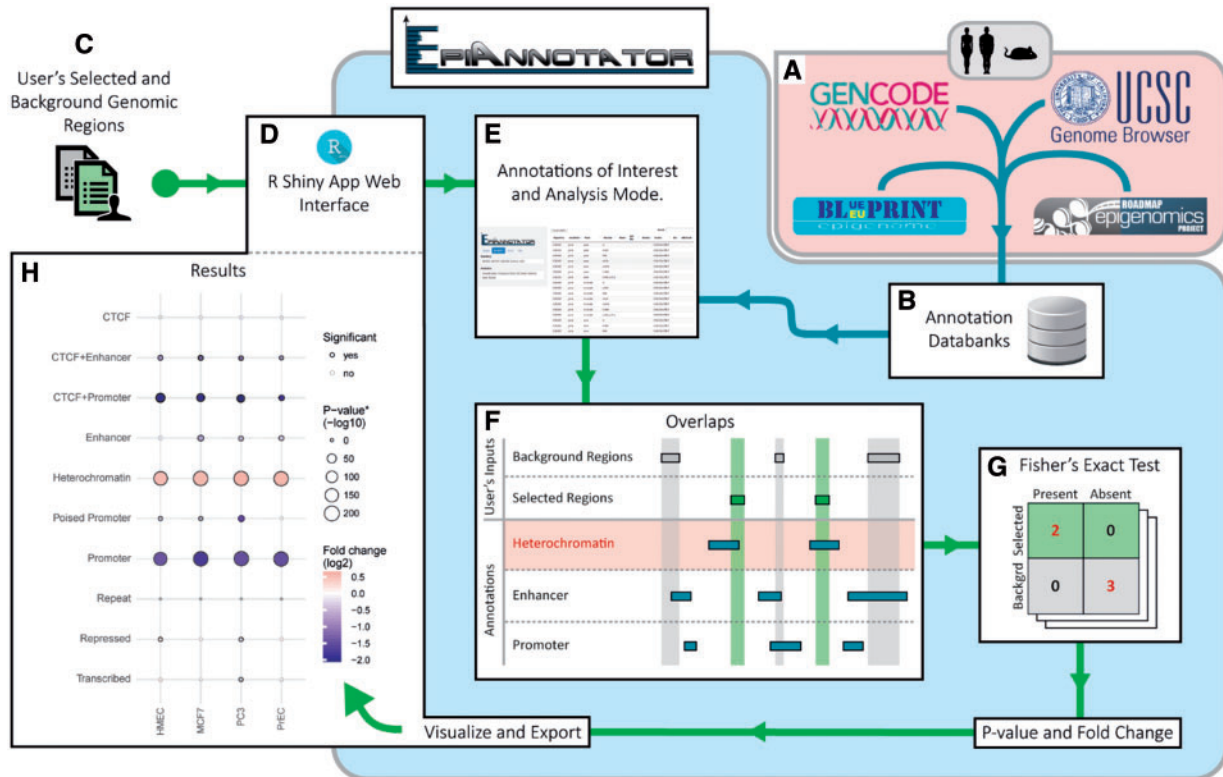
EPIANNOTATOR

C
User's Selected and Background Genomic Regions

A
GENCODE
UCSC Genome Browser
BLUEPRINT epigenome
ROADMAP epigenomics PROJECT

D
R Shiny App Web Interface

E
Annotations of Interest and Analysis Mode.

B
Annotation Databanks

H
Results

CTCF
CTCF+Enhancer
CTCF+Promoter
Enhancer
Heterochromatin
Poised Promoter
Promoter
Repeat
Repressed
Transcribed

HMEC
MCF7
PC3
PrEC

Significant
yes
no

P−value* (−log10)
0
50
100
150
200

Fold change (log2)
0.5
0.0
−0.5
−1.0
−1.5
−2.0

F
Overlaps
User's Inputs
Background Regions
Selected Regions
Annotations
Heterochromatin
Enhancer
Promoter

G
Fisher's Exact Test
Present Absent
Selected
Backgrd

| | Present | Absent |
|---|---|---|
| Selected | 2 | 0 |
| Backgrd | 0 | 3 |

Visualize and Export
P-value and Fold Change